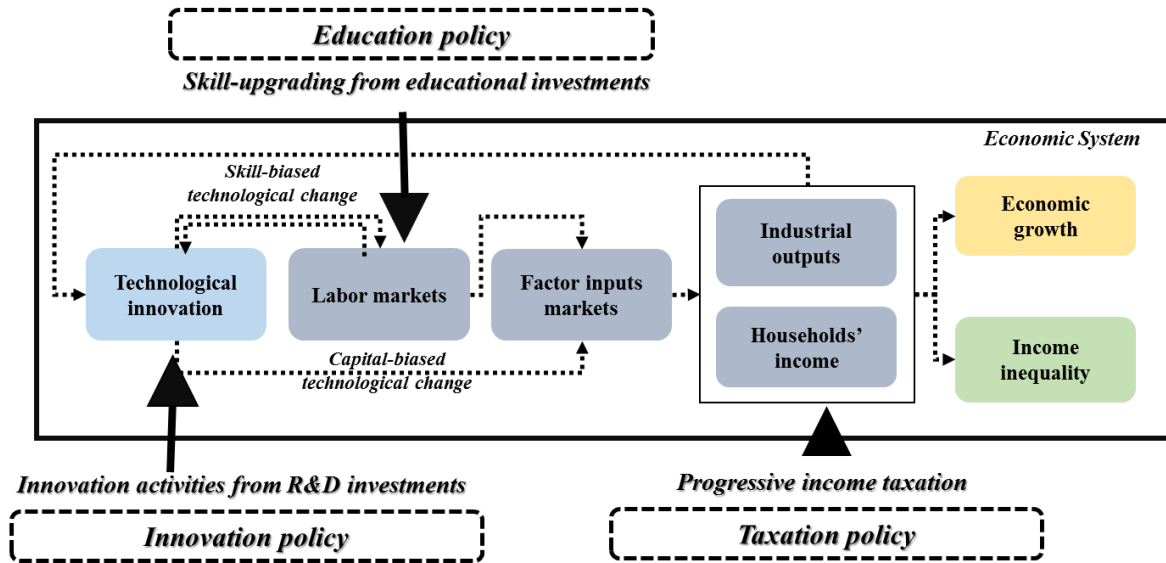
Education policy

Skill-upgrading from educational investments

Economic System

Skill-biased technological change

Technological innovation

Labor markets

Factor inputs markets

Industrial outputs

Households' income

Economic growth

Income inequality

Capital-biased technological change

Innovation activities from R&D investments

Progressive income taxation

Innovation policy

Taxation policy